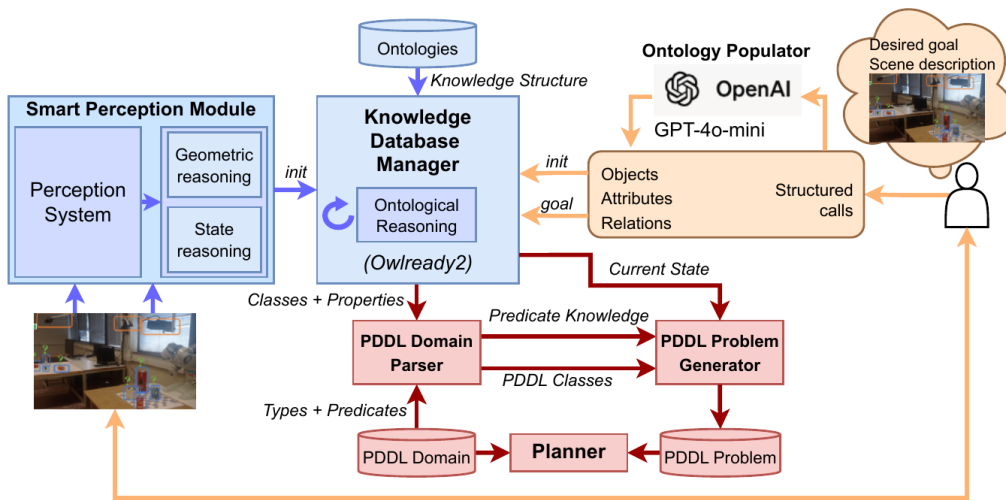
Ontologies

Knowledge Structure

Ontology Populator

OpenAI

GPT-4o-mini

Desired goal
Scene description

Smart Perception Module

Perception System

Geometric reasoning

State reasoning

init

Knowledge Database Manager

Ontological Reasoning

(Owlready2)

init

goal

Objects
Attributes
Relations

Structured calls

Current State

Classes + Properties

Predicate Knowledge

PDDL Domain Parser

PDDL Problem Generator

PDDL Classes

Types + Predicates

PDDL Domain

Planner

PDDL Problem